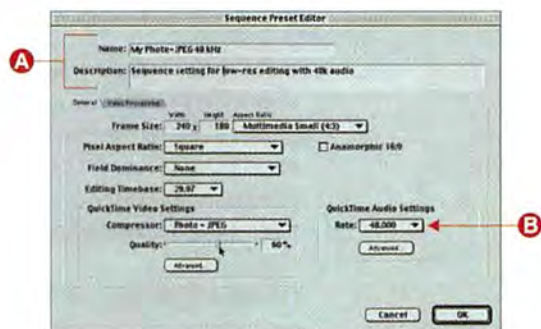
Sequence Preset Editor

A

Name: My Photo-JPEG 48 kHz

Description: Sequence setting for low-res editing with 48k audio

General | Video Processing

Width | Height | Aspect Ratio

Frame Size: 240 x 180 | Multimedia Small (4:3)

Pixel Aspect Ratio: Square

Anamorphic 16:9

Field Dominance: None

Editing Timebase: 29.97

QuickTime Video Settings

Compressor: Photo - JPEG

Quality: 50 %

Advanced...

QuickTime Audio Settings

Rate: 48.000

Advanced...

B

Cancel | OK